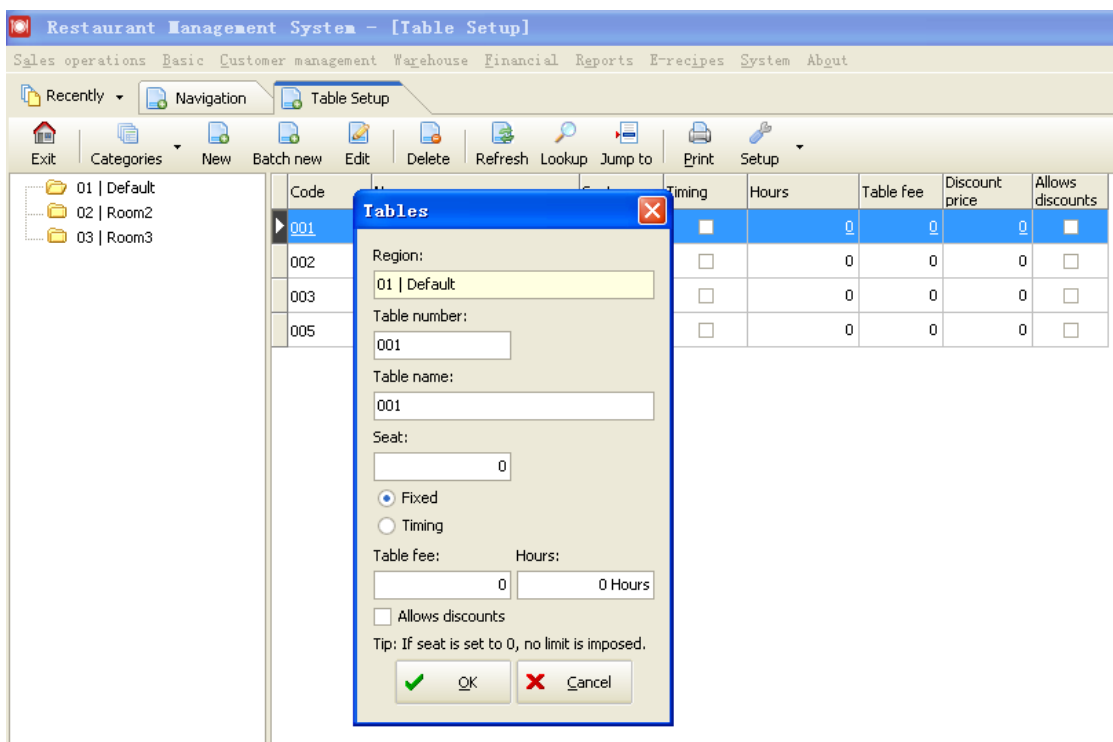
Restaurant Management System - [Table Setup]

Sales operations Basic Customer management Warehouse Financial Reports E-recipes System About

Recently Navigation Table Setup

Exit Categories New Batch new Edit Delete Refresh Lookup Jump to Print Setup

01 | Default
02 | Room2
03 | Room3

| Code | N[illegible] | S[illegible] | Timing | Hours | Table fee | Discount price | Allows discounts |
|---|---|---|---|---|---|---|---|
| 001 | | | ☐ | 0 | 0 | 0 | ☐ |
| 002 | | | ☐ | 0 | 0 | 0 | ☐ |
| 003 | | | ☐ | 0 | 0 | 0 | ☐ |
| 005 | | | ☐ | 0 | 0 | 0 | ☐ |

Tables

Region:
01 | Default
Table number:
001
Table name:
001
Seat:
0
Fixed
Timing
Table fee: Hours:
0 0 Hours
Allows discounts
Tip: If seat is set to 0, no limit is imposed.
OK Cancel